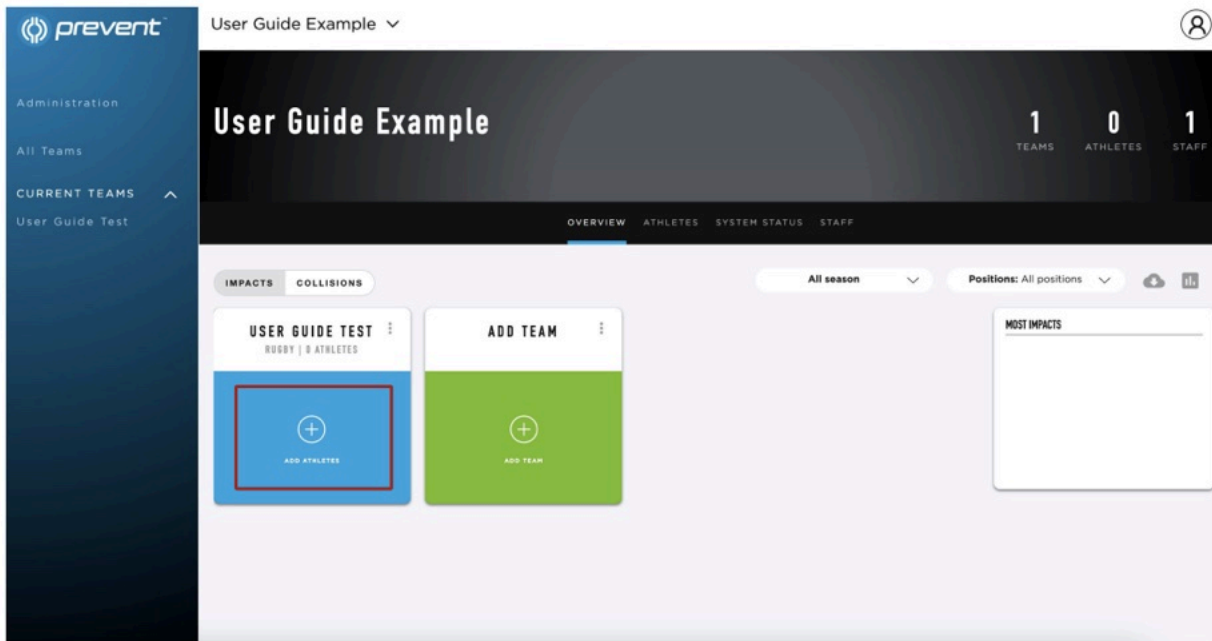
prevent

User Guide Example

Administration

All Teams

CURRENT TEAMS

User Guide Test

User Guide Example

1 TEAMS

0 ATHLETES

1 STAFF

OVERVIEW ATHLETES SYSTEM STATUS STAFF

IMPACTS COLLISIONS

All season

Positions: All positions

USER GUIDE TEST
RUGBY | 0 ATHLETES

ADD ATHLETES

ADD TEAM

ADD TEAM

MOST IMPACTS